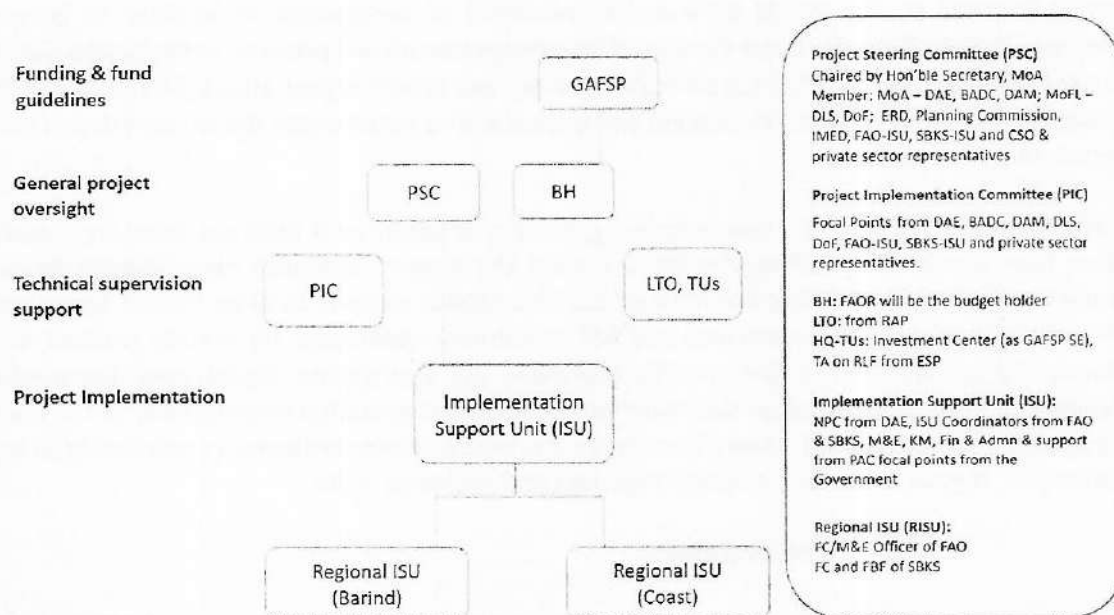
Funding & fund guidelines

GAFSP

General project oversight

PSC

BH

Technical supervision support

PIC

LTO, TUs

Project Implementation

Implementation Support Unit (ISU)

Regional ISU (Barind)

Regional ISU (Coast)

Project Steering Committee (PSC)
Chaired by Hon'ble Secretary, MoA
Member: MoA – DAE, BADC, DAM; MoFL – DLS, DoF; ERD, Planning Commission, IMED, FAO-ISU, SBKS-ISU and CSO & private sector representatives

Project Implementation Committee (PIC)
Focal Points from DAE, BADC, DAM, DLS, DoF, FAO-ISU, SBKS-ISU and private sector representatives.

BH: FAOR will be the budget holder
LTO: from RAP
HQ-TUs: Investment Center (as GAFSP SE), TA on RLF from ESP

Implementation Support Unit (ISU):
NPC from DAE, ISU Coordinators from FAO & SBKS, M&E, KM, Fin & Admn & support from PAC focal points from the Government

Regional ISU (RISU):
FC/M&E Officer of FAO
FC and FBF of SBKS